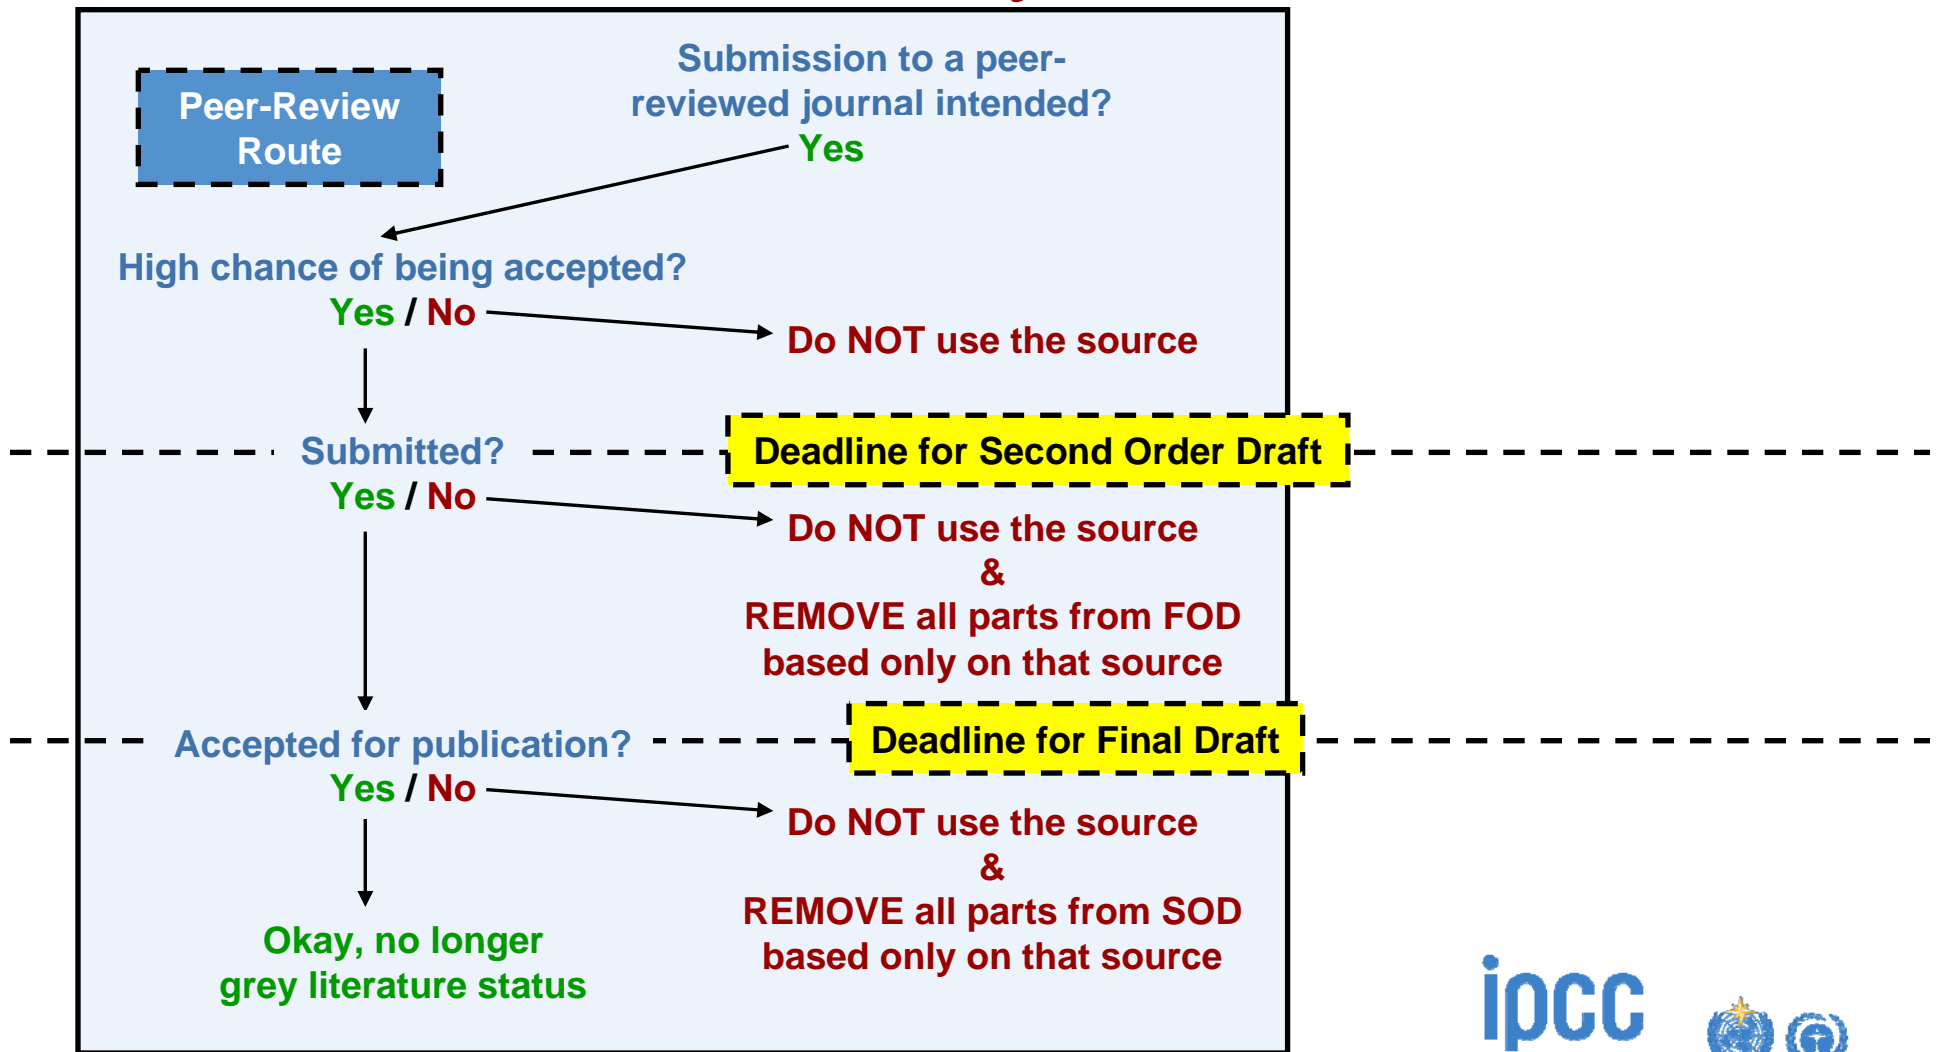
Peer-Review Route

Submission to a peer-reviewed journal intended?
Yes

High chance of being accepted?
Yes / No

Do NOT use the source

Submitted?

Deadline for Second Order Draft

Yes / No

Do NOT use the source
&
REMOVE all parts from FOD based only on that source

Accepted for publication?

Deadline for Final Draft

Yes / No

Do NOT use the source
&
REMOVE all parts from SOD based only on that source

Okay, no longer grey literature status

ipcc